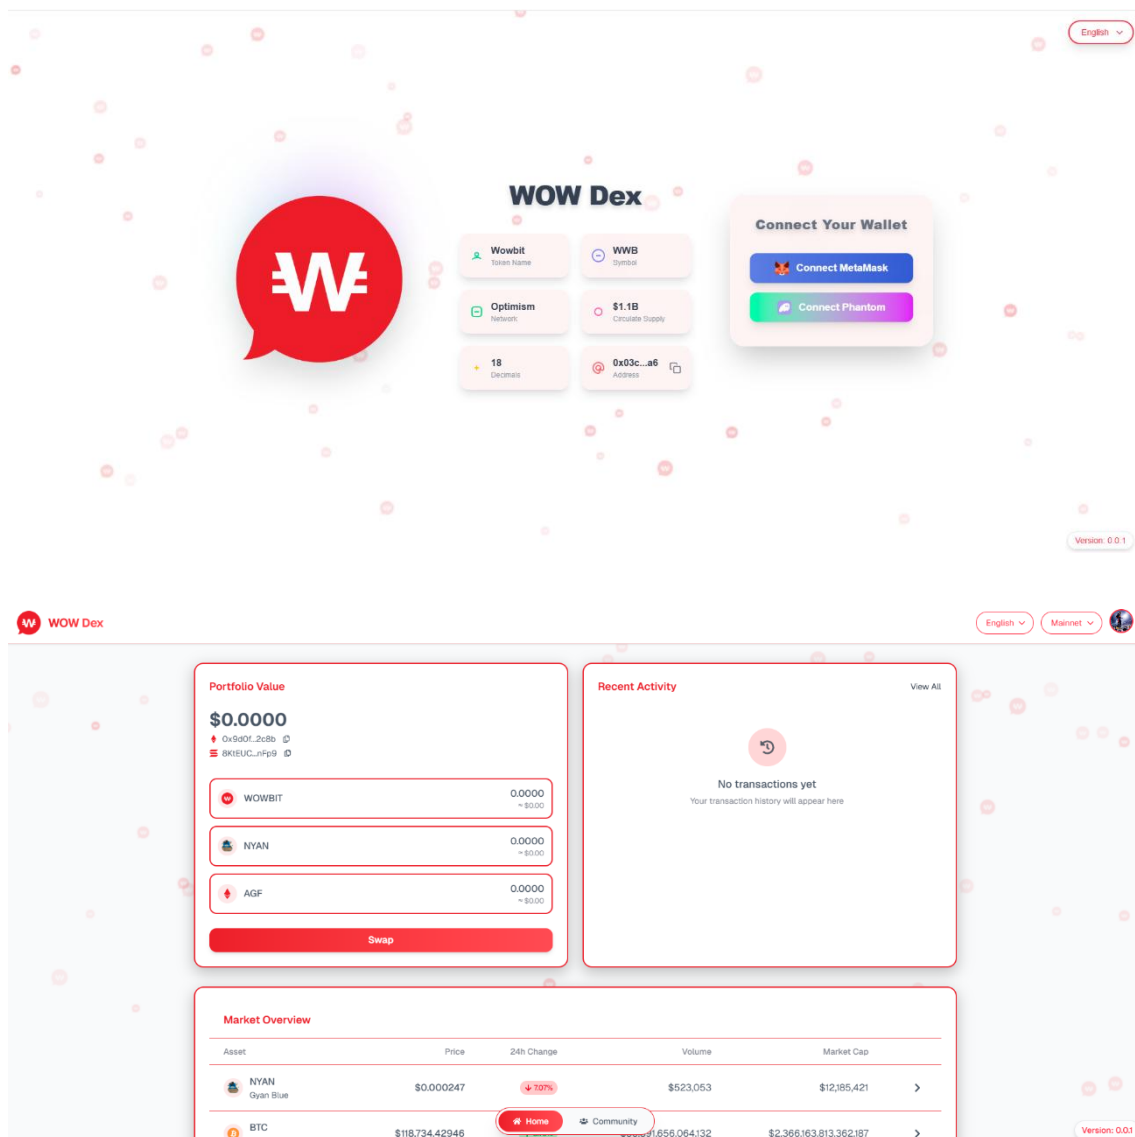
English

WOW Dex

Wowbit
Token Name

WWB
Symbol

Optimism
Network

$1.1B
Circulate Supply

18
Decimals

0x03c...a6
Address

Connect Your Wallet

Connect MetaMask

Connect Phantom

Version: 0.0.1

WOW Dex

English

Mainnet

Portfolio Value

$0.0000
0x9d0f...2c8b
8KtEUC...nFp9

WOWBIT 0.0000
≈ $0.00

NYAN 0.0000
≈ $0.00

AGF 0.0000
≈ $0.00

Swap

Recent Activity

View All

No transactions yet
Your transaction history will appear here

Market Overview

| Asset | Price | 24h Change | Volume | Market Cap |
|---|---|---|---|---|
| NYAN Gyan Blue | $0.000247 | 7.07% | $523,053 | $12,185,421 |
| BTC | $118,734.42946 | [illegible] | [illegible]1,656,064,132 | $2,366,163,813,362,187 |

Home

Community

Version: 0.0.1